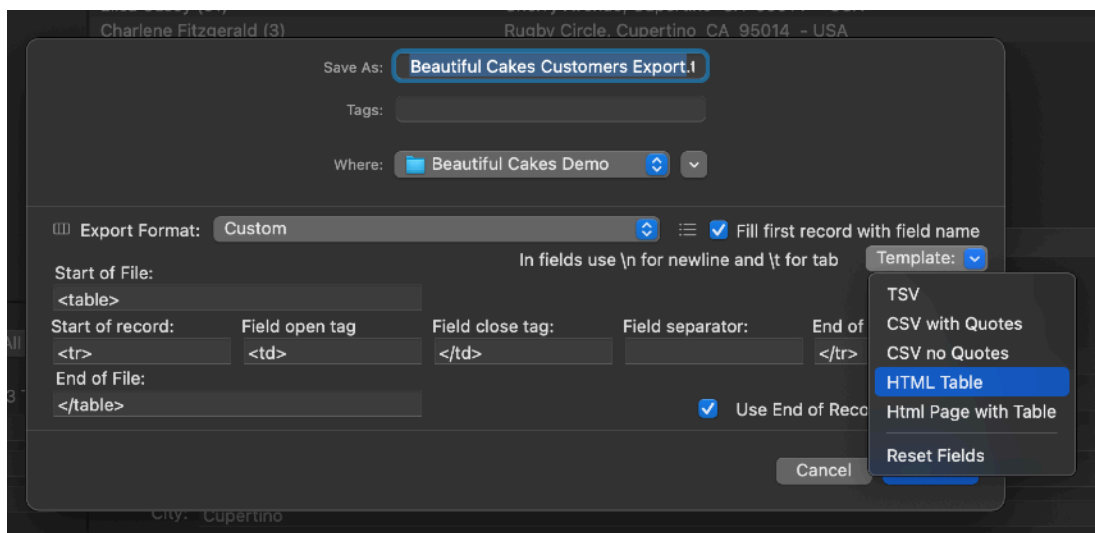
Charlene Fitzgerald (3)
Rugby Circle, Cupertino CA 95014 - USA

Save As: Beautiful Cakes Customers Export.t

Tags:

Where: Beautiful Cakes Demo

Export Format: Custom

Fill first record with field name

In fields use \n for newline and \t for tab

Template:

Start of File:
<table>

Start of record:
<tr>

Field open tag:
<td>

Field close tag:
</td>

Field separator:

End of
</tr>

End of File:
</table>

Use End of Reco

TSV
CSV with Quotes
CSV no Quotes
HTML Table
Html Page with Table
Reset Fields

Cancel

City: Cupertino